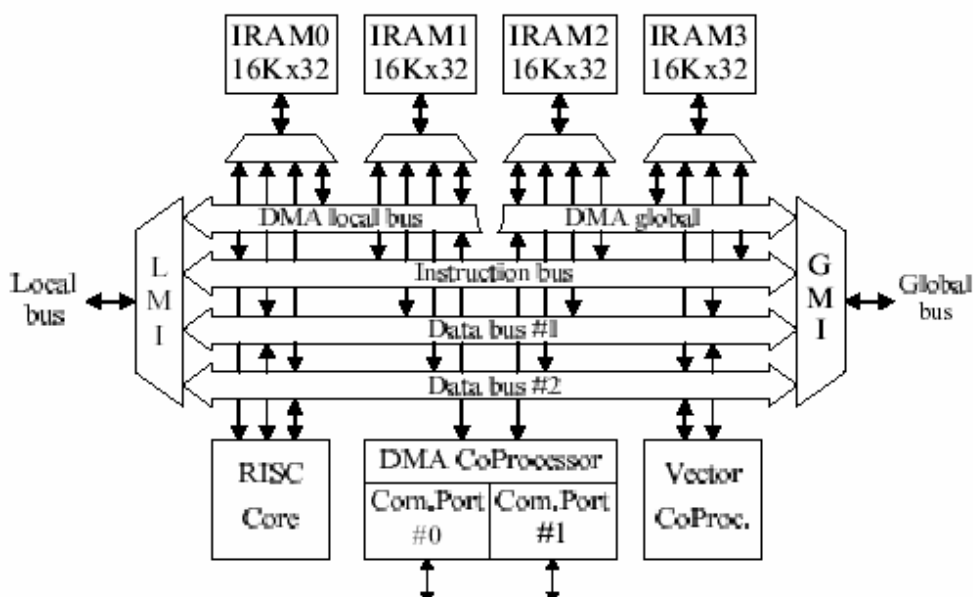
IRAM0 16Kx32

IRAM1 16Kx32

IRAM2 16Kx32

IRAM3 16Kx32

DMA local bus

DMA global

Local bus

L M I

Instruction bus

G M I

Global bus

Data bus #1

Data bus #2

RISC Core

DMA CoProcessor

Com.Port #0

Com.Port #1

Vector CoProc.